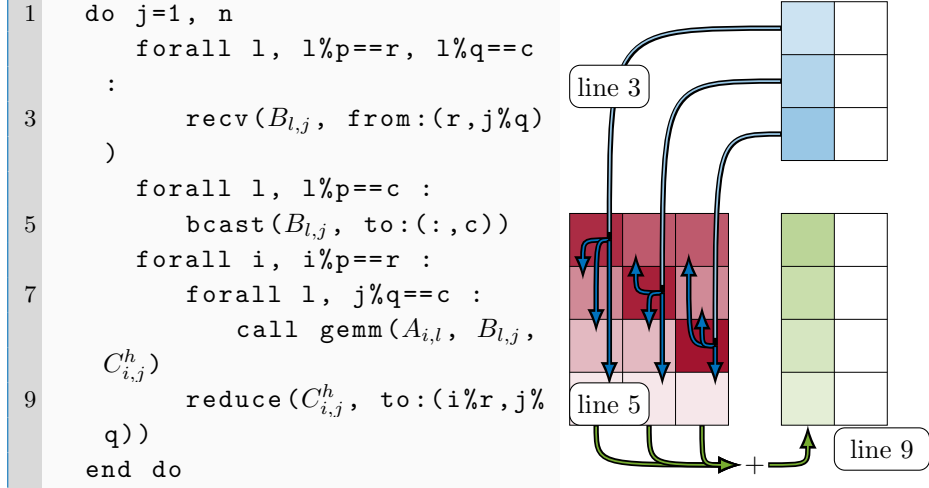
1 do j=1, n
forall l, l%p==r, l%q==c :
3 recv($B_{l,j}$, from:(r,j%q))
forall l, l%p==c :
5 bcast($B_{l,j}$, to:(:,c))
forall i, i%p==r :
7 forall l, j%q==c :
call gemm($A_{i,l}$, $B_{l,j}$, $C^h_{i,j}$)
9 reduce($C^h_{i,j}$, to:(i%r,j%q))
end do

line 3
line 5
+
line 9